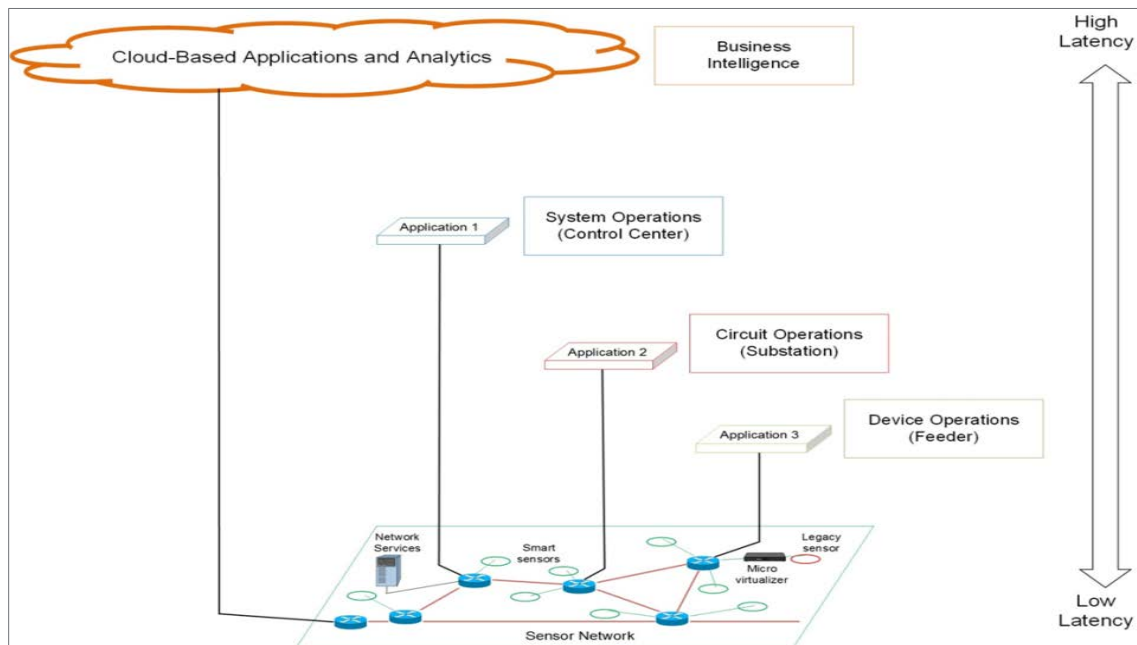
Cloud-Based Applications and Analytics

Business Intelligence

High Latency

Application 1

System Operations (Control Center)

Application 2

Circuit Operations (Substation)

Application 3

Device Operations (Feeder)

Network Services

Smart sensors

Legacy sensor

Micro virtualizer

Sensor Network

Low Latency